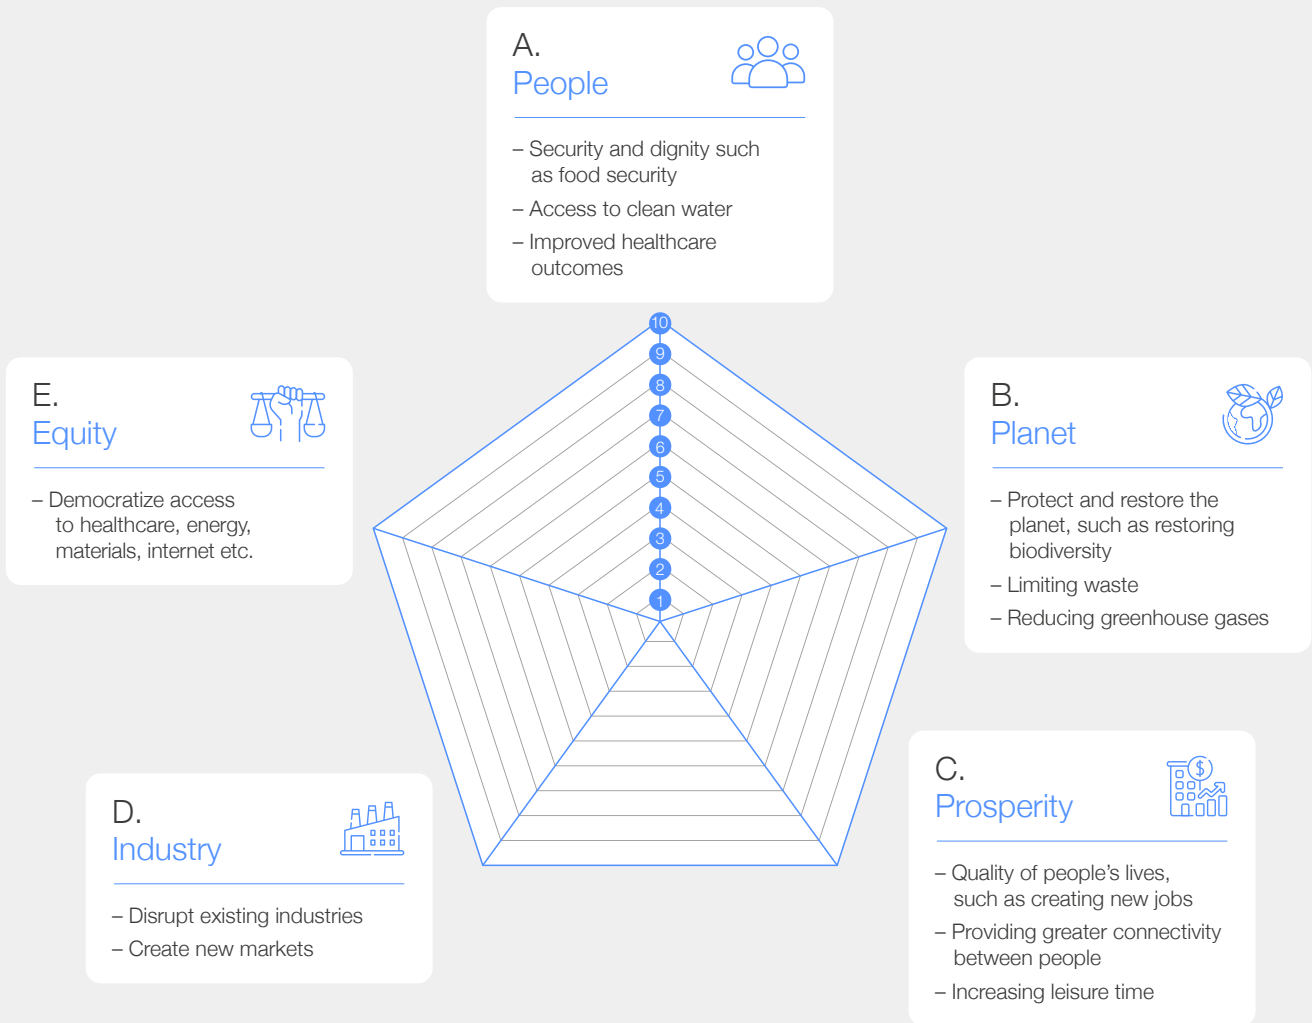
A.
People

– Security and dignity such as food security
– Access to clean water
– Improved healthcare outcomes

E.
Equity

– Democratize access to healthcare, energy, materials, internet etc.

B.
Planet

– Protect and restore the planet, such as restoring biodiversity
– Limiting waste
– Reducing greenhouse gases

10
9
8
7
6
5
4
3
2
1

D.
Industry

– Disrupt existing industries
– Create new markets

C.
Prosperity

– Quality of people's lives, such as creating new jobs
– Providing greater connectivity between people
– Increasing leisure time